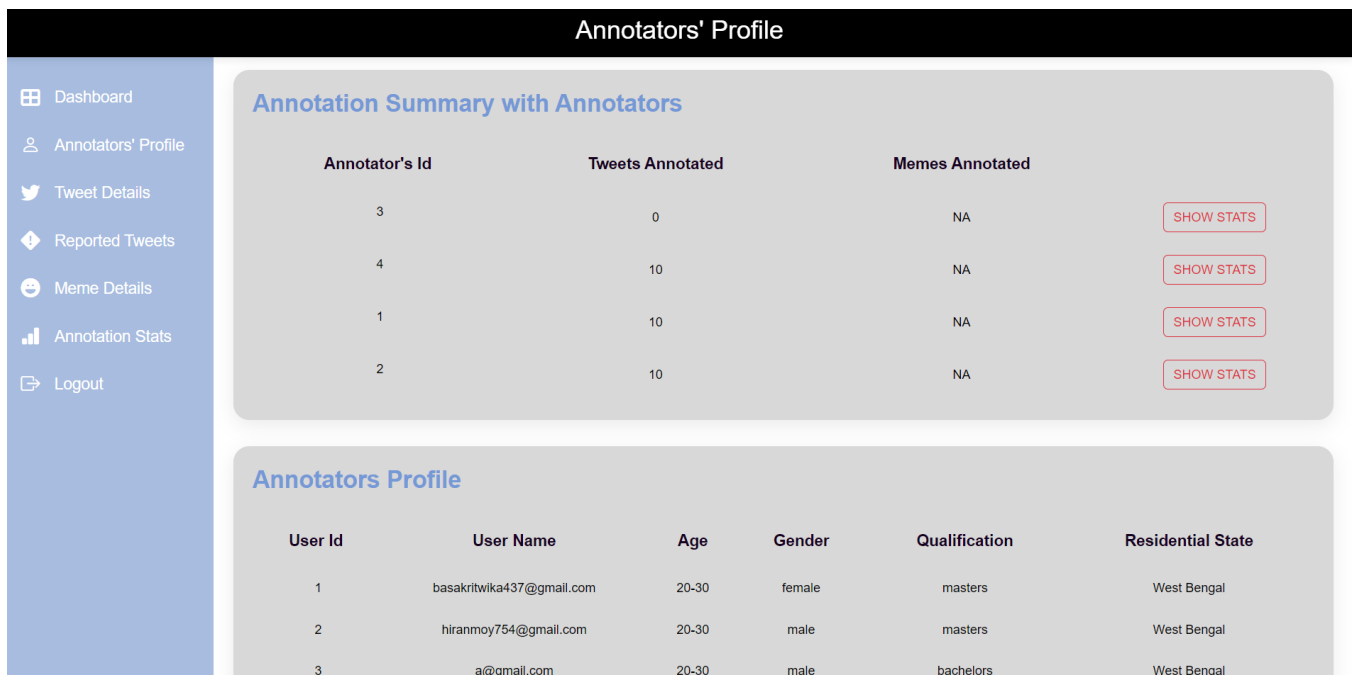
Annotators' Profile

Dashboard
Annotators' Profile
Tweet Details
Reported Tweets
Meme Details
Annotation Stats
Logout

Annotation Summary with Annotators

| Annotator's Id | Tweets Annotated | Memes Annotated | |
|---|---|---|---|
| 3 | 0 | NA | SHOW STATS |
| 4 | 10 | NA | SHOW STATS |
| 1 | 10 | NA | SHOW STATS |
| 2 | 10 | NA | SHOW STATS |

Annotators Profile

| User Id | User Name | Age | Gender | Qualification | Residential State |
|---|---|---|---|---|---|
| 1 | basakritwika437@gmail.com | 20-30 | female | masters | West Bengal |
| 2 | hiranmoy754@gmail.com | 20-30 | male | masters | West Bengal |
| 3 | a@gmail.com | 20-30 | male | bachelors | West Bengal |